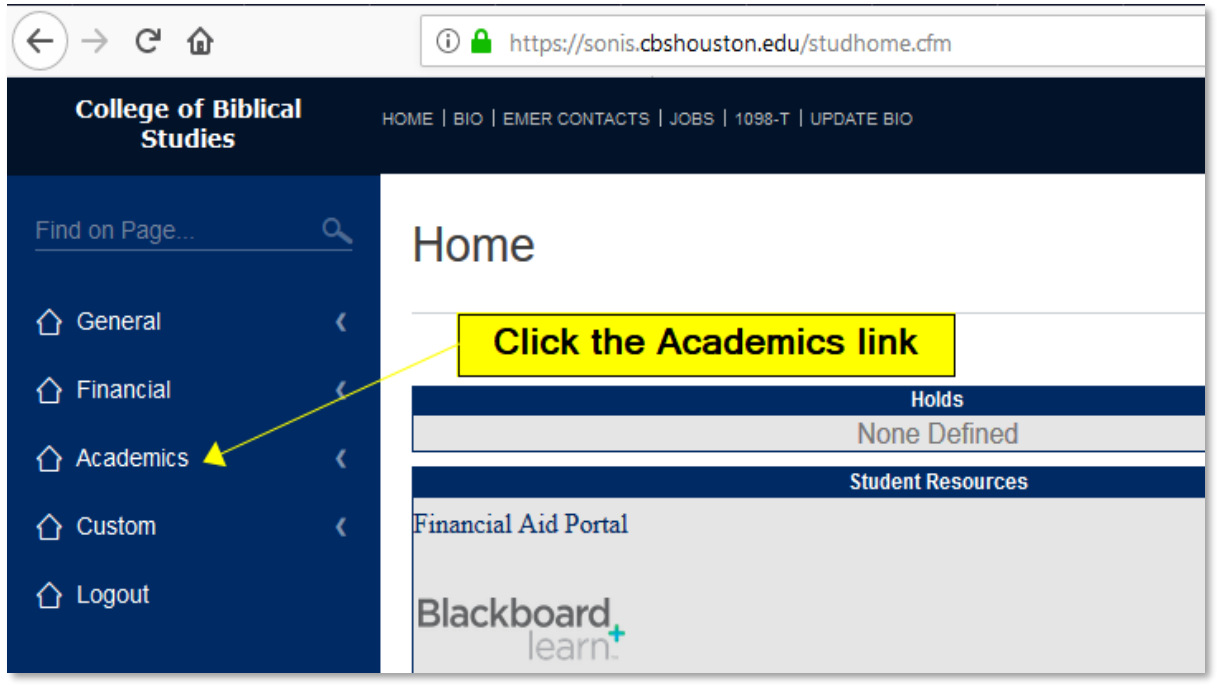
https://sonis.cbshouston.edu/studhome.cfm

College of Biblical Studies

HOME | BIO | EMER CONTACTS | JOBS | 1098-T | UPDATE BIO

Find on Page...

General

Financial

Academics

Custom

Logout

Home

Click the Academics link

Holds

None Defined

Student Resources

Financial Aid Portal

Blackboard learn+